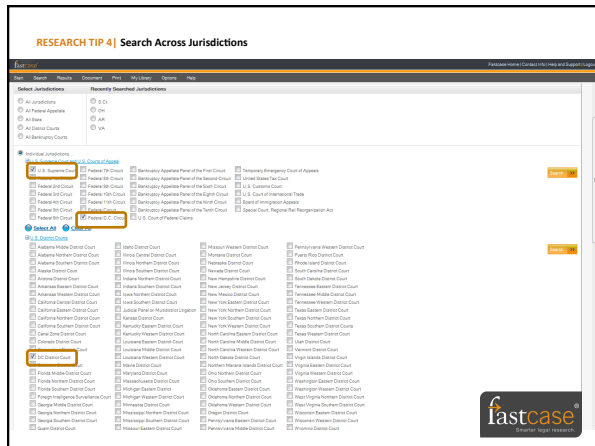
RESEARCH TIP 4| Search Across Jurisdictions

fastcase

Fastcase Home | Contact Info | Help and Support | Logout

Start Search Results Document Print My Library Options Help

Select Jurisdictions

Recently Searched Jurisdictions

All Jurisdictions
All Federal Appellate
All State
All District Courts
All Bankruptcy Courts

D.Ct.
OH
AR
VA

Individual Jurisdictions
U.S. Supreme Court and U.S. Courts of Appeals

U.S. Supreme Court | Federal 7th Circuit | Bankruptcy Appellate Panel of the First Circuit | Temporary Emergency Court of Appeals
Federal 1st Circuit | Federal 8th Circuit | Bankruptcy Appellate Panel of the Second Circuit | United States Tax Court
Federal 2nd Circuit | Federal 9th Circuit | Bankruptcy Appellate Panel of the Sixth Circuit | U.S. Customs Court
Federal 3rd Circuit | Federal 10th Circuit | Bankruptcy Appellate Panel of the Eighth Circuit | U.S. Court of International Trade
Federal 4th Circuit | Federal 11th Circuit | Bankruptcy Appellate Panel of the Ninth Circuit | Board of Immigration Appeals
Federal 5th Circuit | Federal Circuit | Bankruptcy Appellate Panel of the Tenth Circuit | Special Court, Regional Rail Reorganization Act
Federal 6th Circuit | Federal D.C. Circuit | U.S. Court of Federal Claims

Search

Select All Clear All
U.S. District Courts

Alabama Middle District Court | Idaho District Court | Missouri Western District Court | Pennsylvania Western District Court
Alabama Northern District Court | Illinois Central District Court | Montana District Court | Puerto Rico District Court
Alabama Southern District Court | Illinois Northern District Court | Nebraska District Court | Rhode Island District Court
Alaska District Court | Illinois Southern District Court | Nevada District Court | South Carolina District Court
Arizona District Court | Indiana Northern District Court | New Hampshire District Court | South Dakota District Court
Arkansas Eastern District Court | Indiana Southern District Court | New Jersey District Court | Tennessee Eastern District Court
Arkansas Western District Court | Iowa Northern District Court | New Mexico District Court | Tennessee Middle District Court
California Central District Court | Iowa Southern District Court | New York Eastern District Court | Tennessee Western District Court
California Eastern District Court | Judicial Panel on Multidistrict Litigation | New York Northern District Court | Texas Eastern District Court
California Northern District Court | Kansas District Court | New York Southern District Court | Texas Northern District Court
California Southern District Court | Kentucky Eastern District Court | New York Western District Court | Texas Southern District Court
Canal Zone District Court | Kentucky Western District Court | North Carolina Eastern District Court | Texas Western District Court
Colorado District Court | Louisiana Eastern District Court | North Carolina Middle District Court | Utah District Court
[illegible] Court | Louisiana Middle District Court | North Carolina Western District Court | Vermont District Court
DC District Court | Louisiana Western District Court | North Dakota District Court | Virgin Islands District Court
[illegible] | Maine District Court | Northern Mariana Islands District Court | Virginia Eastern District Court
Florida Middle District Court | Maryland District Court | Ohio Northern District Court | Virginia Western District Court
Florida Northern District Court | Massachusetts District Court | Ohio Southern District Court | Washington Eastern District Court
Florida Southern District Court | Michigan Eastern District Court | Oklahoma Eastern District Court | Washington Western District Court
Foreign Intelligence Surveillance Court | Michigan Western District Court | Oklahoma Northern District Court | West Virginia Northern District Court
Georgia Middle District Court | Minnesota District Court | Oklahoma Western District Court | West Virginia Southern District Court
Georgia Northern District Court | Mississippi Northern District Court | Oregon District Court | Wisconsin Eastern District Court
Georgia Southern District Court | Mississippi Southern District Court | Pennsylvania Eastern District Court | Wisconsin Western District Court
Guam District Court | Missouri Eastern District Court | Pennsylvania Middle District Court | Wyoming District Court

Search

fastcase
Smarter legal research.